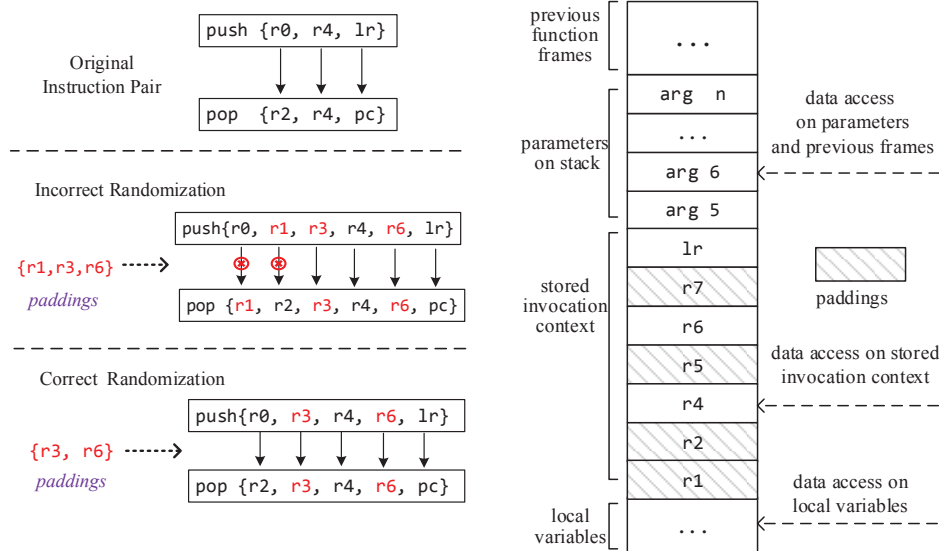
Original Instruction Pair

push {r0, r4, lr}

pop {r2, r4, pc}

Incorrect Randomization

{r1,r3,r6}

paddings

push{r0, r1, r3, r4, r6, lr}

pop {r1, r2, r3, r4, r6, pc}

Correct Randomization

{r3, r6}

paddings

push{r0, r3, r4, r6, lr}

pop {r2, r3, r4, r6, pc}

previous function frames

...

parameters on stack

arg n

...

arg 6

arg 5

stored invocation context

lr

r7

r6

r5

r4

r2

r1

local variables

...

data access on parameters and previous frames

paddings

data access on stored invocation context

data access on local variables